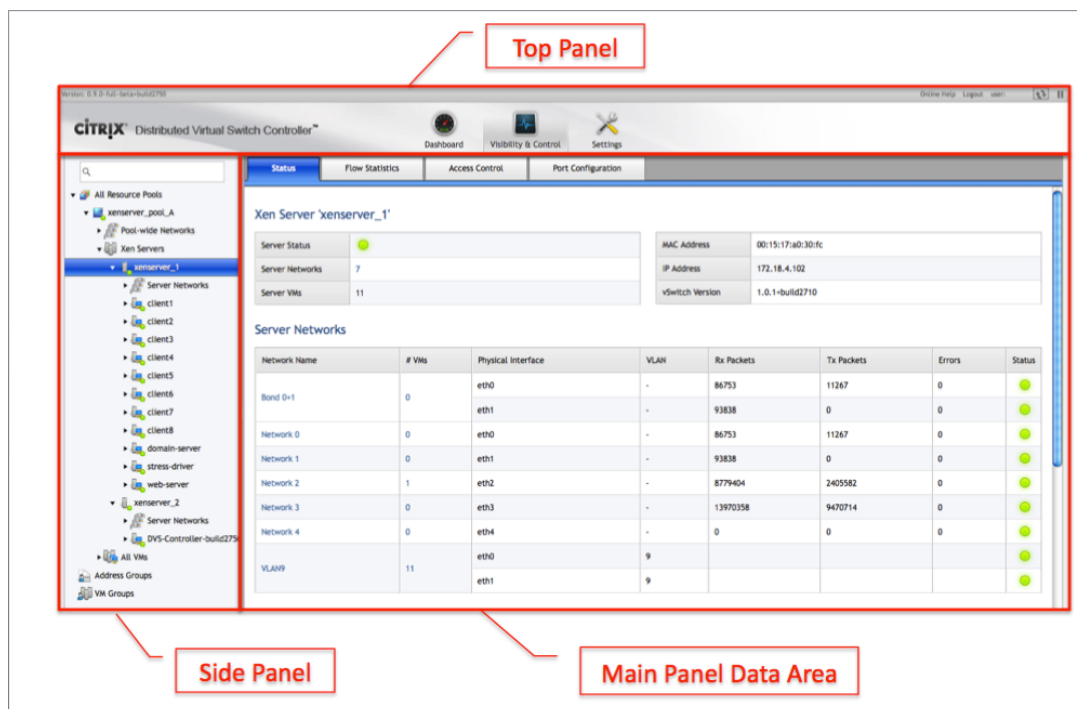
Top Panel

Version: 0.9.0-full-beta+build2750

Online Help Logout user

CiTRiX® Distributed Virtual Switch Controller™

Dashboard Visibility & Control Settings

All Resource Pools
xenserver_pool_A
Pool-wide Networks
Xen Servers
xenserver_1
Server Networks
client1
client2
client3
client4
client5
client6
client7
client8
domain-server
stress-driver
web-server
xenserver_2
Server Networks
DVS-Controller-build2750
All VMs
Address Groups
VM Groups

Status | Flow Statistics | Access Control | Port Configuration

Xen Server 'xenserver_1'

| Server Status | |
|---|---|
| Server Networks | 7 |
| Server VMs | 11 |

| MAC Address | 00:15:17:a0:30:fc |
|---|---|
| IP Address | 172.18.4.102 |
| vSwitch Version | 1.0.1+build2710 |

Server Networks

| Network Name | # VMs | Physical Interface | VLAN | Rx Packets | Tx Packets | Errors | Status |
|---|---|---|---|---|---|---|---|
| Bond 0+1 | 0 | eth0 | - | 86753 | 11267 | 0 | |
| | | eth1 | - | 93838 | 0 | 0 | |
| Network 0 | 0 | eth0 | - | 86753 | 11267 | 0 | |
| Network 1 | 0 | eth1 | - | 93838 | 0 | 0 | |
| Network 2 | 1 | eth2 | - | 8779404 | 2405582 | 0 | |
| Network 3 | 0 | eth3 | - | 13970358 | 9470714 | 0 | |
| Network 4 | 0 | eth4 | - | 0 | 0 | 0 | |
| VLAN9 | 11 | eth0 | 9 | | | | |
| | | eth1 | 9 | | | | |

Side Panel

Main Panel Data Area